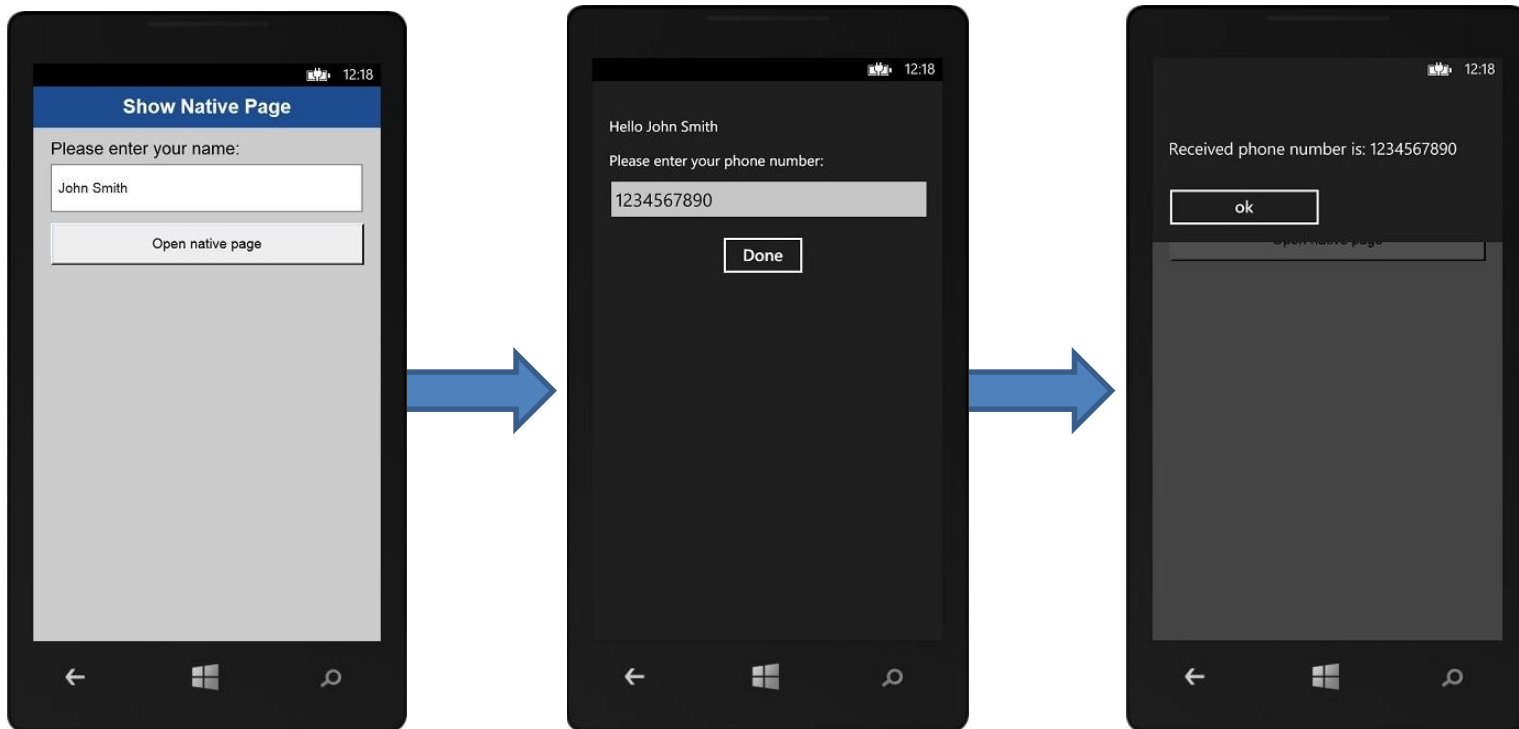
12:18

Show Native Page

Please enter your name:

John Smith

Open native page

12:18

Hello John Smith

Please enter your phone number:

1234567890

Done

12:18

Received phone number is: 1234567890

ok

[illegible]